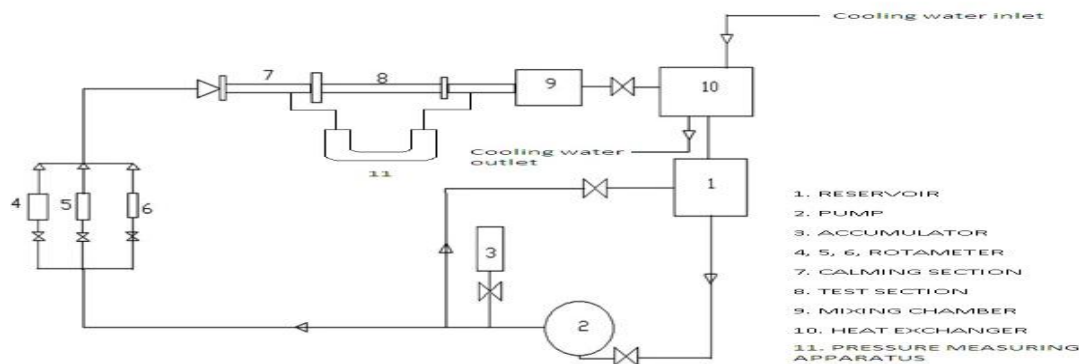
Cooling water inlet

7

8

9

10

11

Cooling water outlet

1

4

5

6

3

2

1. RESERVOIR
2. PUMP
3. ACCUMULATOR
4, 5, 6, ROTAMETER
7. CALMING SECTION
8. TEST SECTION
9. MIXING CHAMBER
10. HEAT EXCHANGER
11. PRESSURE MEASURING APPARATUS